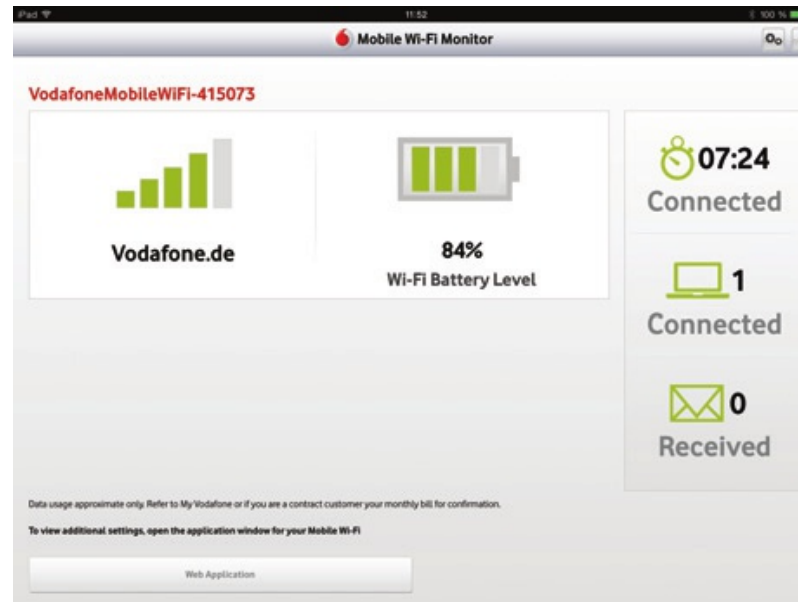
iPad
11:52
100 %
Mobile Wi-Fi Monitor

VodafoneMobileWiFi-415073

Vodafone.de

84%
Wi-Fi Battery Level

07:24
Connected

1
Connected

0
Received

Data usage approximate only. Refer to My Vodafone or if you are a contract customer your monthly bill for confirmation.

To view additional settings, open the application window for your Mobile Wi-Fi

Web Application